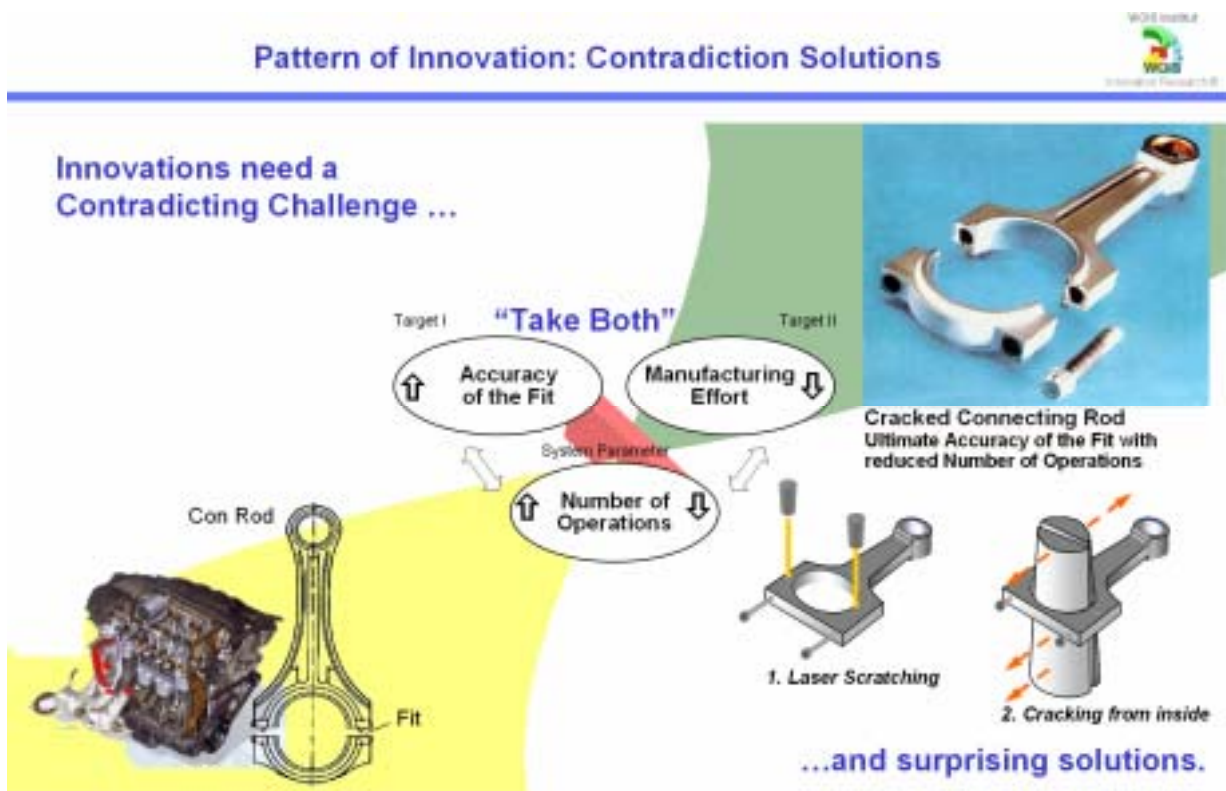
Pattern of Innovation: Contradiction Solutions

WOIS Institut
WOIS
Innovation Research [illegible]

Innovations need a Contradicting Challenge ...

Target I
"Take Both"
Target II

⇧ Accuracy of the Fit

Manufacturing Effort ⇩

System Parameter

⇧ Number of Operations ⇩

Cracked Connecting Rod
Ultimate Accuracy of the Fit with reduced Number of Operations

Con Rod

Fit

1. Laser Scratching

2. Cracking from inside

...and surprising solutions.